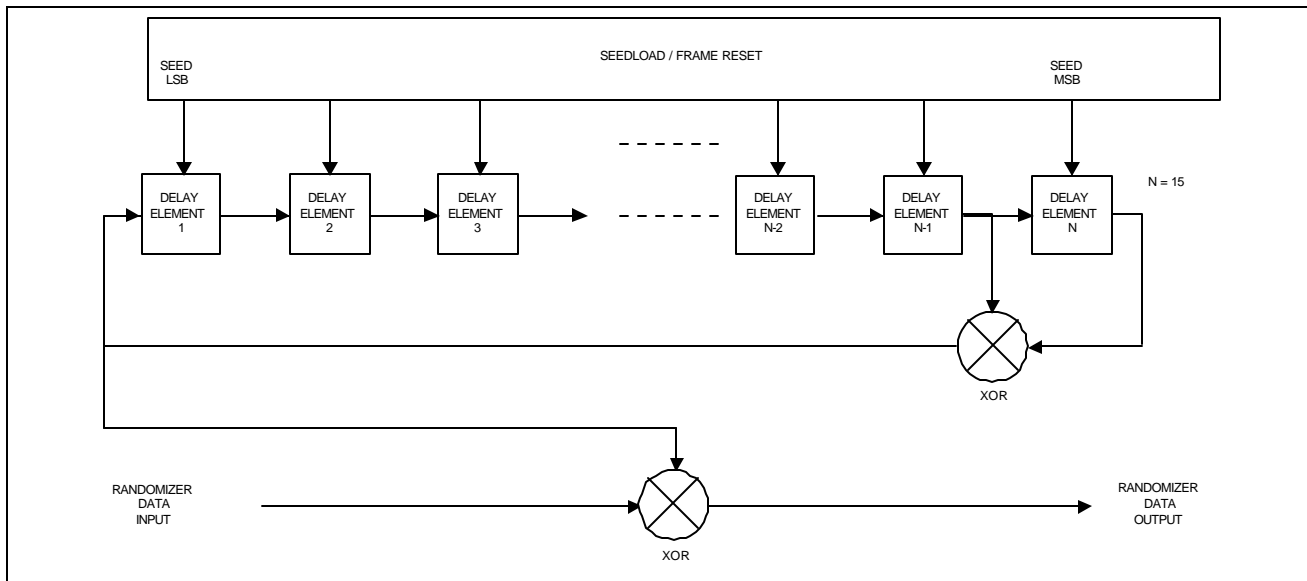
SEEDLOAD / FRAME RESET

SEED LSB

SEED MSB

DELAY ELEMENT 1

DELAY ELEMENT 2

DELAY ELEMENT 3

DELAY ELEMENT N-2

DELAY ELEMENT N-1

DELAY ELEMENT N

N = 15

XOR

RANDOMIZER DATA INPUT

RANDOMIZER DATA OUTPUT

XOR